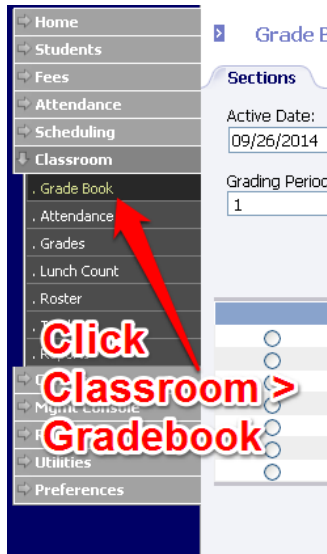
Home
Students
Fees
Attendance
Scheduling
Classroom
. Grade Book
. Attendance
. Grades
. Lunch Count
. Roster
. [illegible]
. R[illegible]
G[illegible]
Mgmt Console
R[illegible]
Utilities
Preferences

Grade B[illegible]

Sections

Active Date:
09/26/2014

Grading Perio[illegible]
1

Click Classroom > Gradebook